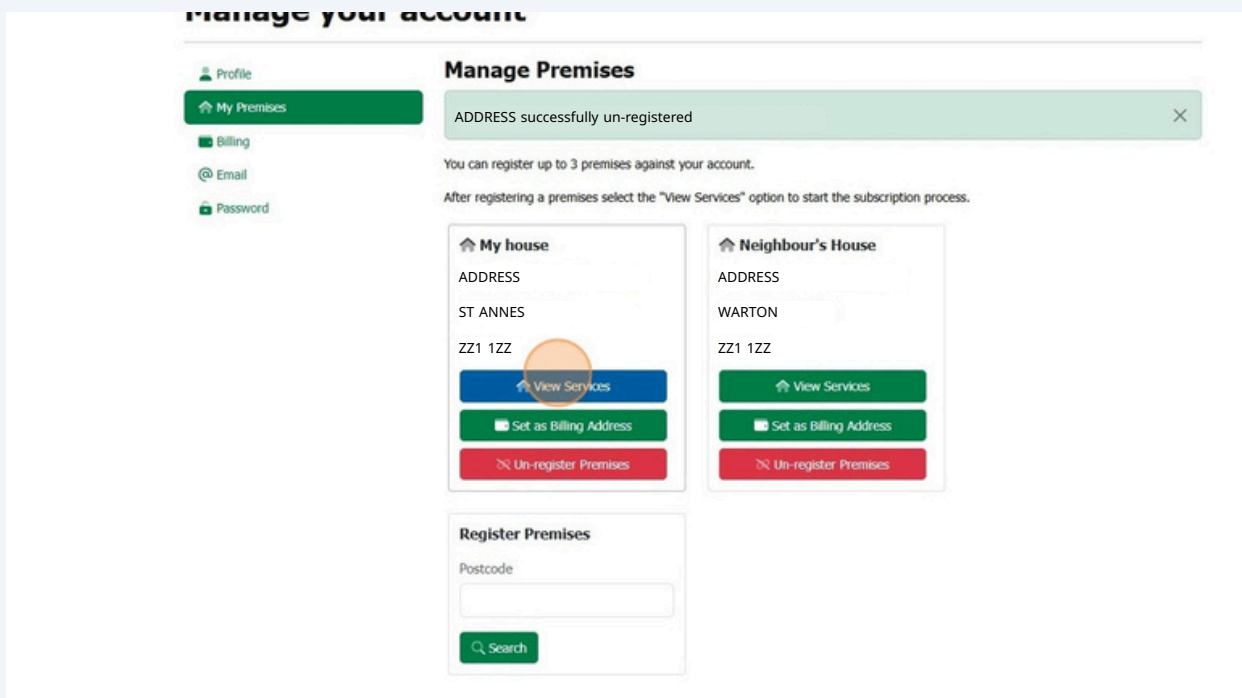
Manage your account

Profile
My Premises
Billing
Email
Password

Manage Premises

ADDRESS successfully un-registered

×

You can register up to 3 premises against your account.

After registering a premises select the "View Services" option to start the subscription process.

My house
ADDRESS
ST ANNES
ZZ1 1ZZ
View Services
Set as Billing Address
Un-register Premises

Neighbour's House
ADDRESS
WARTON
ZZ1 1ZZ
View Services
Set as Billing Address
Un-register Premises

Register Premises
Postcode
Search